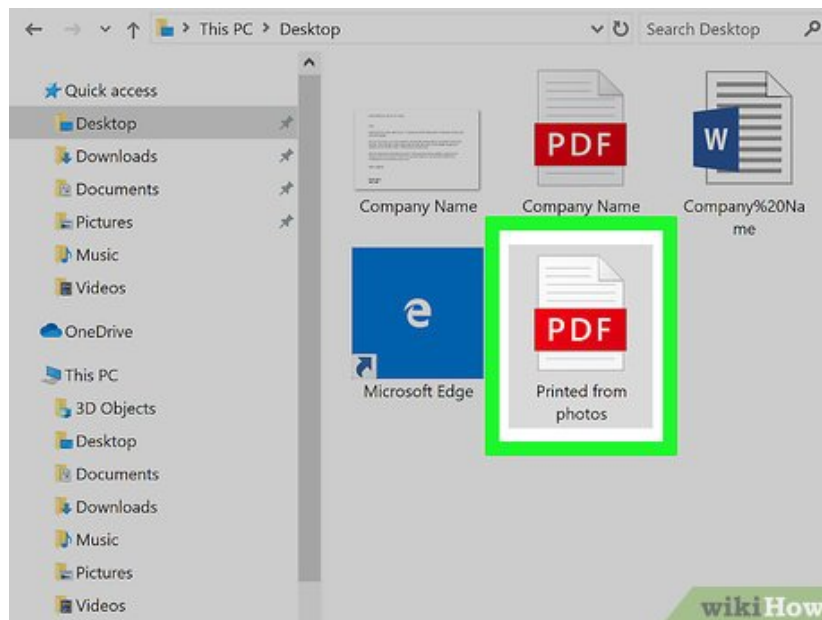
This PC > Desktop

Search Desktop

Quick access
Desktop
Downloads
Documents
Pictures
Music
Videos
OneDrive
This PC
3D Objects
Desktop
Documents
Downloads
Music
Pictures
Videos

Company Name

PDF
Company Name

W
Company%20Name

e
Microsoft Edge

PDF
Printed from photos

wikiHow